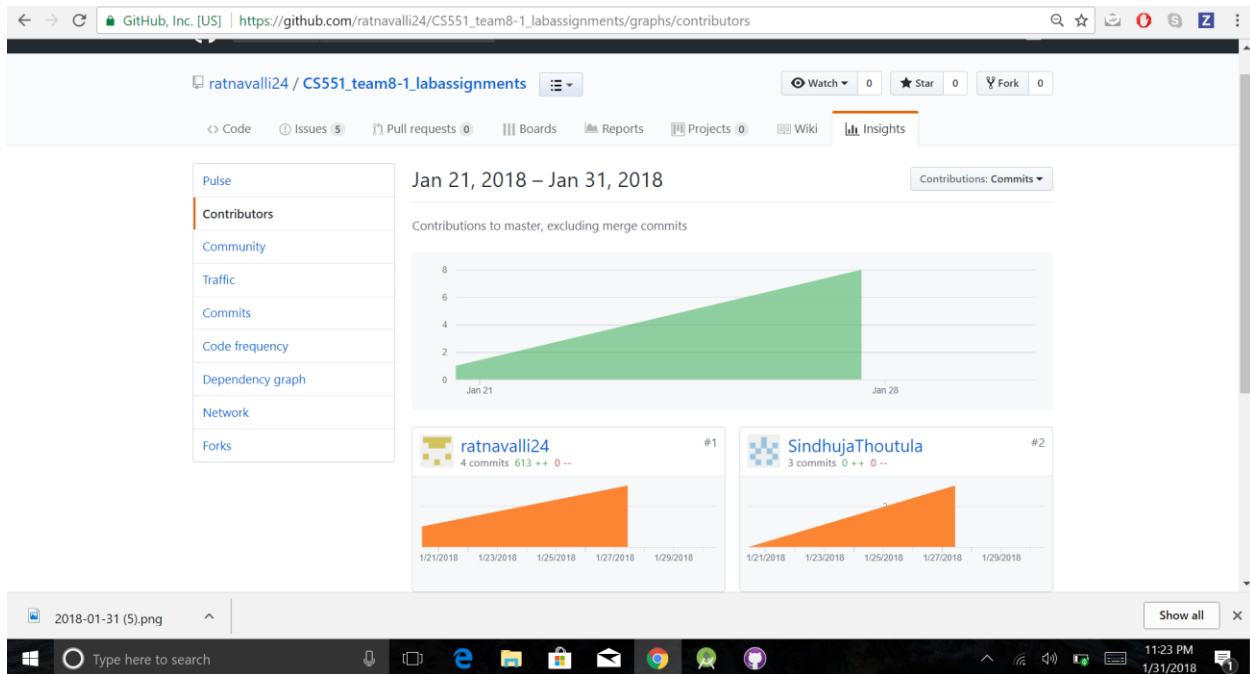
GitHub, Inc. [US] | https://github.com/ratnavalli24/CS551_team8-1_labassignments/graphs/contributors

ratnavalli24 / CS551_team8-1_labassignments

Watch 0 Star 0 Fork 0

Code Issues 5 Pull requests 0 Boards Reports Projects 0 Wiki Insights

Pulse
Contributors
Community
Traffic
Commits
Code frequency
Dependency graph
Network
Forks

Jan 21, 2018 – Jan 31, 2018

Contributions: Commits

Contributions to master, excluding merge commits

8
6
4
2
0
Jan 21
Jan 28

ratnavalli24
4 commits 613 ++ 0 --
#1
1/21/2018 1/23/2018 1/25/2018 1/27/2018 1/29/2018

SindhujaThoutula
3 commits 0 ++ 0 --
#2
1/21/2018 1/23/2018 1/25/2018 1/27/2018 1/29/2018

2018-01-31 (5).png

Show all

Type here to search

11:23 PM
1/31/2018